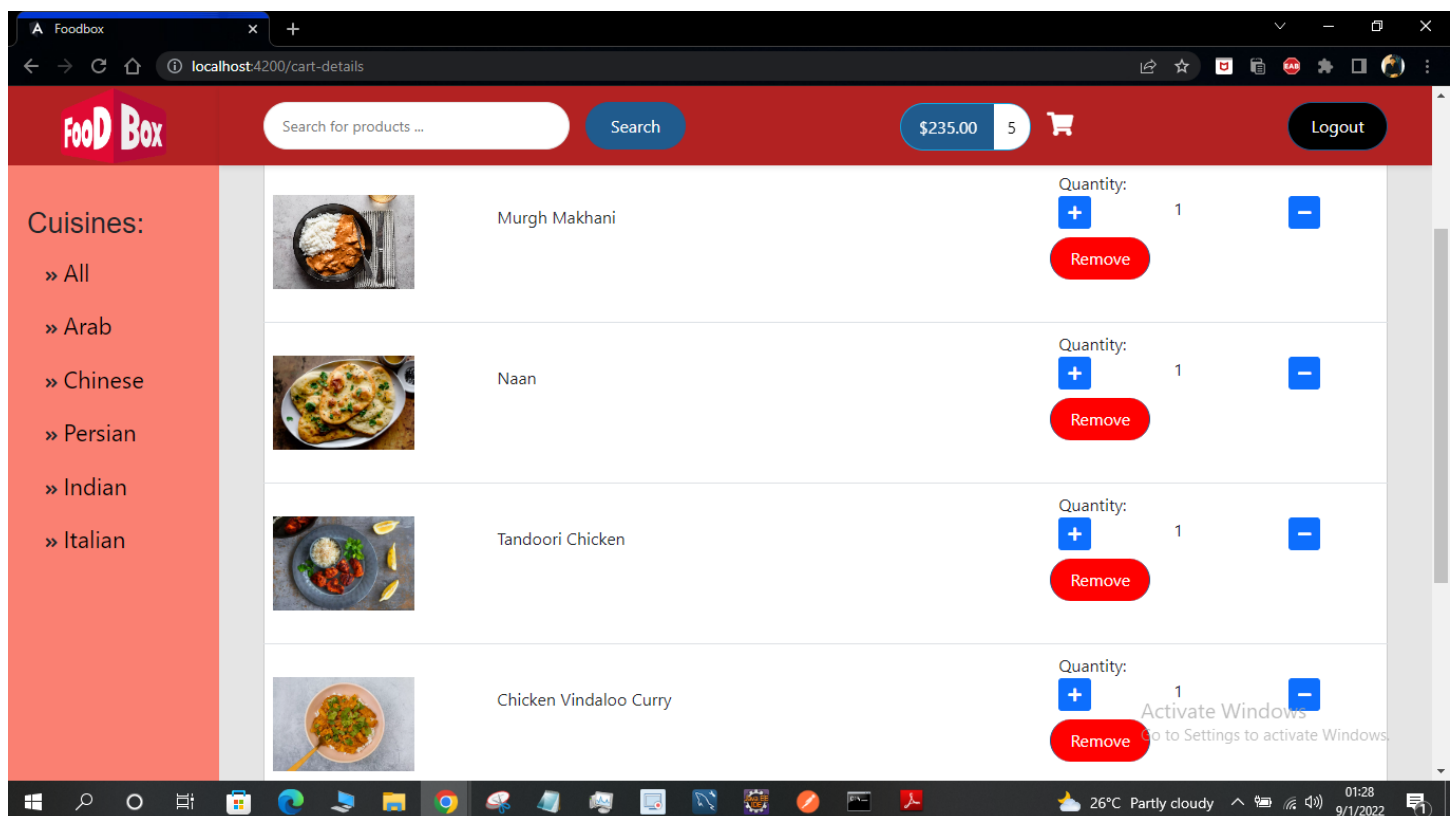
Foodbox
localhost:4200/cart-details

FooD Box

Search for products ...
Search
$235.00 5
Logout

Cuisines:
» All
» Arab
» Chinese
» Persian
» Indian
» Italian

Murgh Makhani
Quantity:
+ 1 −
Remove

Naan
Quantity:
+ 1 −
Remove

Tandoori Chicken
Quantity:
+ 1 −
Remove

Chicken Vindaloo Curry
Quantity:
+ 1 −
Remove

Activate Windows
Go to Settings to activate Windows.

26°C Partly cloudy
01:28
9/1/2022